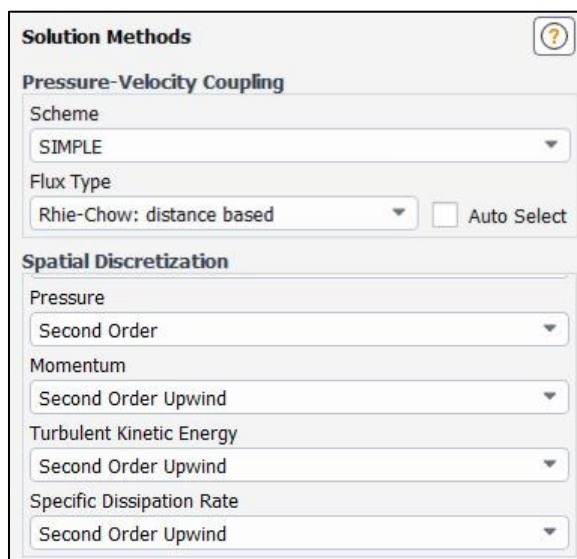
Solution Methods

?

Pressure-Velocity Coupling

Scheme

SIMPLE

Flux Type

Rhie-Chow: distance based

Auto Select

Spatial Discretization

Pressure

Second Order

Momentum

Second Order Upwind

Turbulent Kinetic Energy

Second Order Upwind

Specific Dissipation Rate

Second Order Upwind